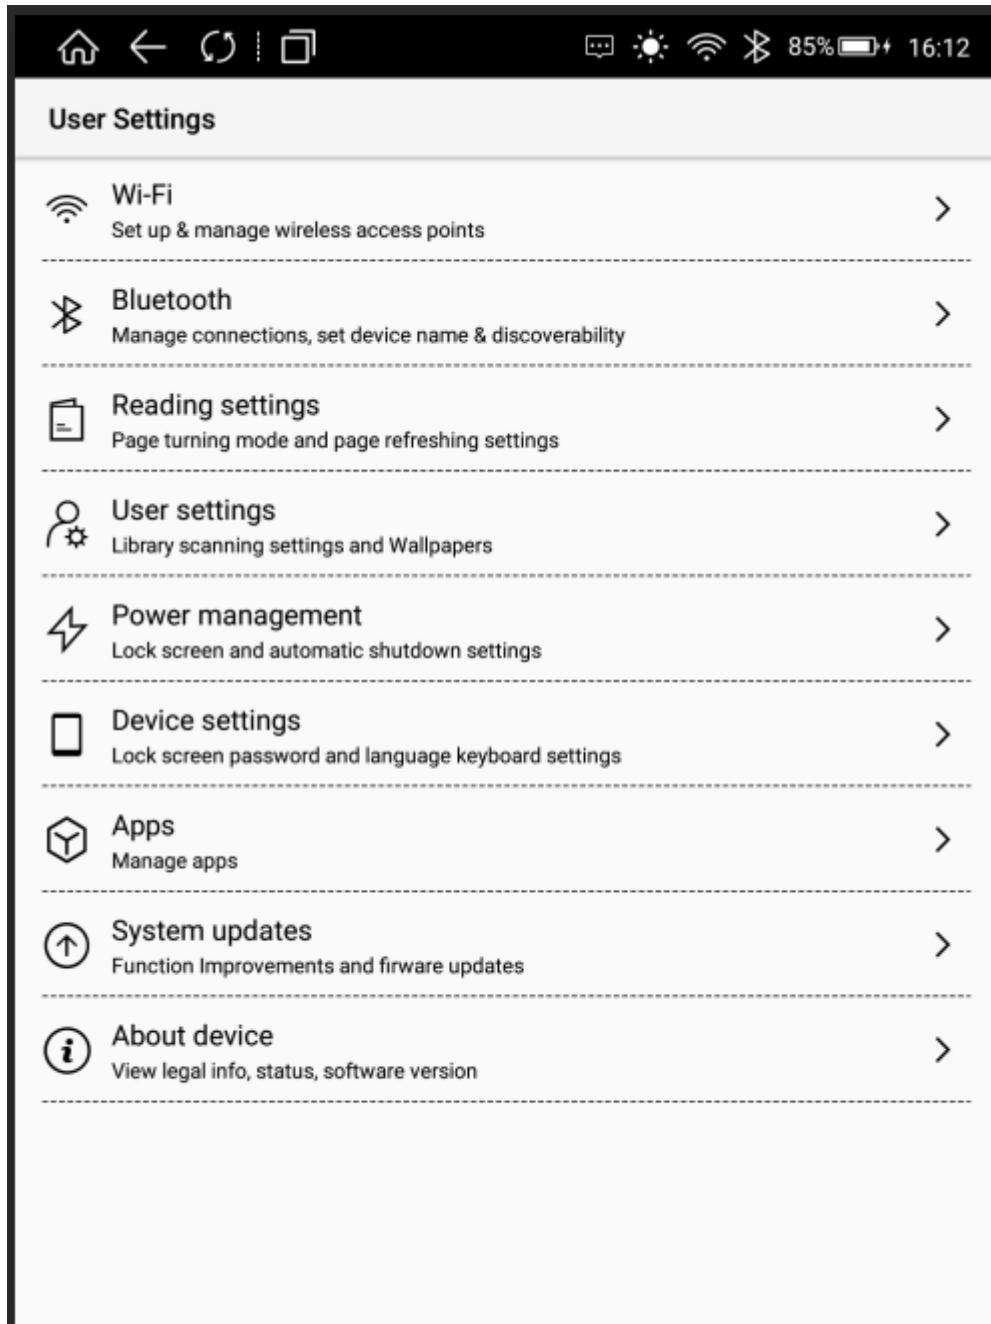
85% 16:12

User Settings

Wi-Fi
Set up & manage wireless access points

Bluetooth
Manage connections, set device name & discoverability

Reading settings
Page turning mode and page refreshing settings

User settings
Library scanning settings and Wallpapers

Power management
Lock screen and automatic shutdown settings

Device settings
Lock screen password and language keyboard settings

Apps
Manage apps

System updates
Function Improvements and firware updates

About device
View legal info, status, software version